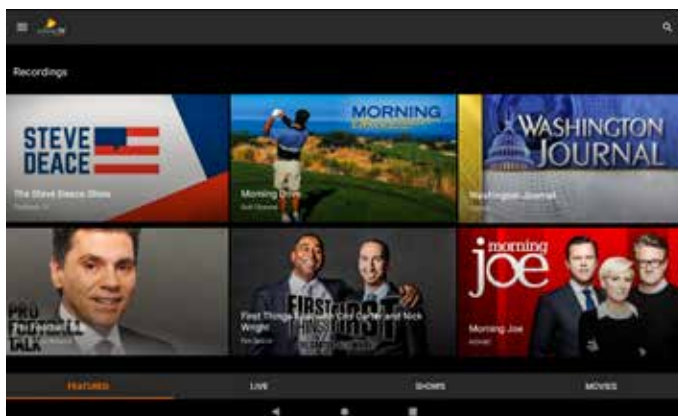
Recordings

STEVE DEACE

The Steve Deace Show

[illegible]

MORNING

Morning Drive

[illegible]

WASHINGTON JOURNAL

Washington Journal

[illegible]

PRO FOOTBALL TALK

Pro Football Talk

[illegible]

FIRST THINGS FIRST

First Things First with Cris Carter and Nick Wright

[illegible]

morning joe

Morning Joe

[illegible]

FEATURED

LIVE

SHOWS

MOVIES